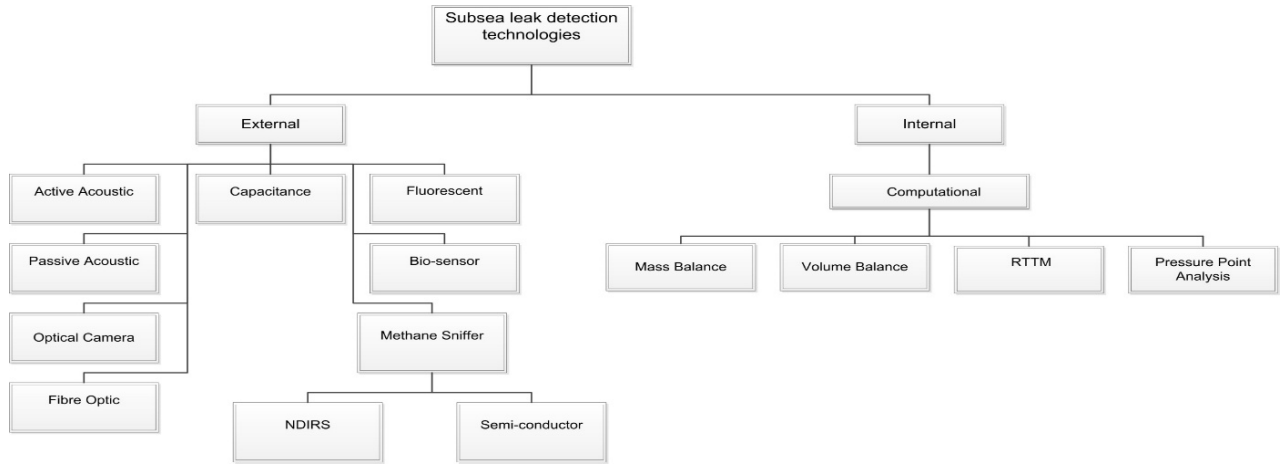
Subsea leak detection technologies

External

Internal

Active Acoustic

Capacitance

Fluorescent

Computational

Passive Acoustic

Bio-sensor

Mass Balance

Volume Balance

RTTM

Pressure Point Analysis

Optical Camera

Methane Sniffer

Fibre Optic

NDIRS

Semi-conductor